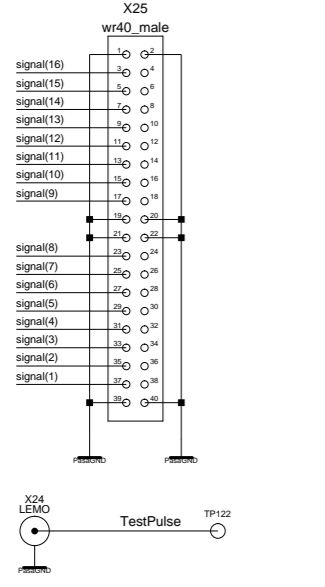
X25
wr40_male

1 2
signal(16) 3 4
signal(15) 5 6
signal(14) 7 8
signal(13) 9 10
signal(12) 11 12
signal(11) 13 14
signal(10) 15 16
signal(9) 17 18
19 20
21 22
signal(8) 23 24
signal(7) 25 26
signal(6) 27 28
signal(5) 29 30
signal(4) 31 32
signal(3) 33 34
signal(2) 35 36
signal(1) 37 38
39 40

PadGND PadGND

X24
LEMO

TestPulse

TP122

PadGND